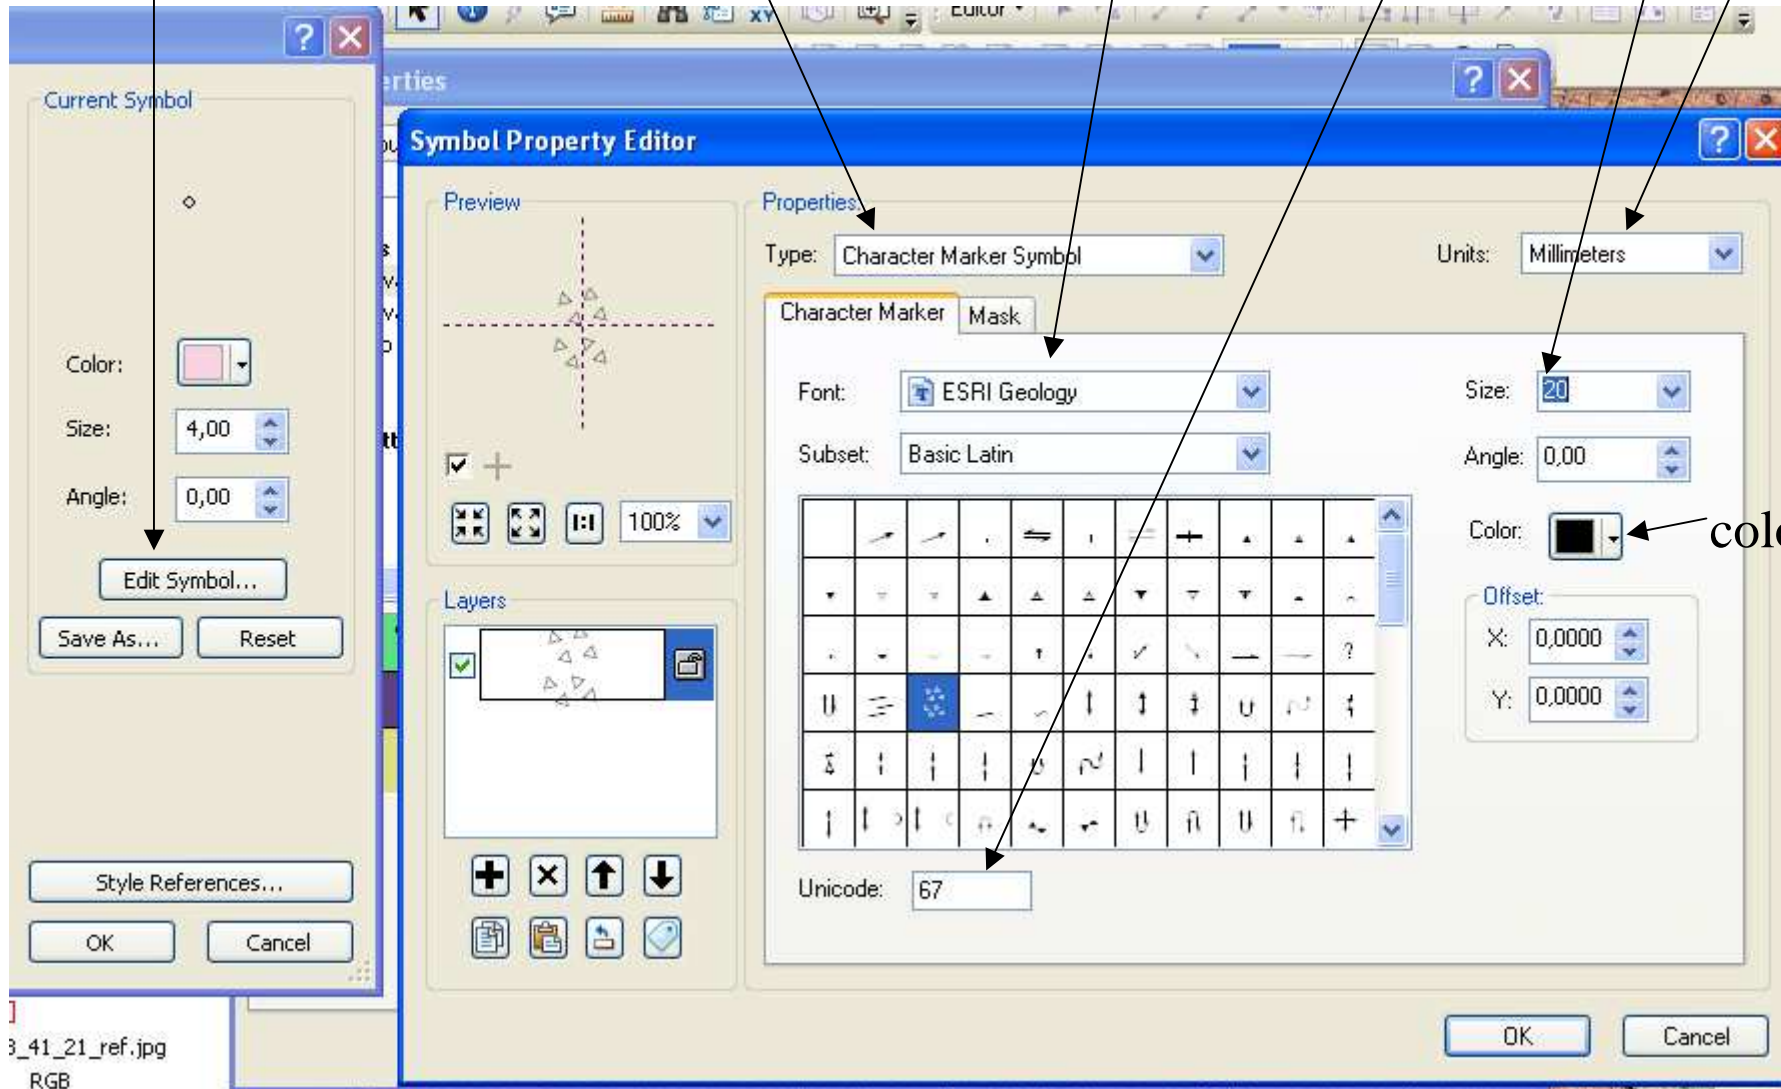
Editor

Current Symbol

Color:

Size: 4,00

Angle: 0,00

Edit Symbol...

Save As...

Reset

Style References...

OK

Cancel

3_41_21_ref.jpg

RGB

erties

Symbol Property Editor

Preview

100%

Layers

Properties

Type: Character Marker Symbol

Units: Millimeters

Character Marker

Mask

Font: ESRI Geology

Subset: Basic Latin

Size: 20

Angle: 0,00

Color:

colo

Offset

X: 0,0000

Y: 0,0000

Unicode: 67

OK

Cancel